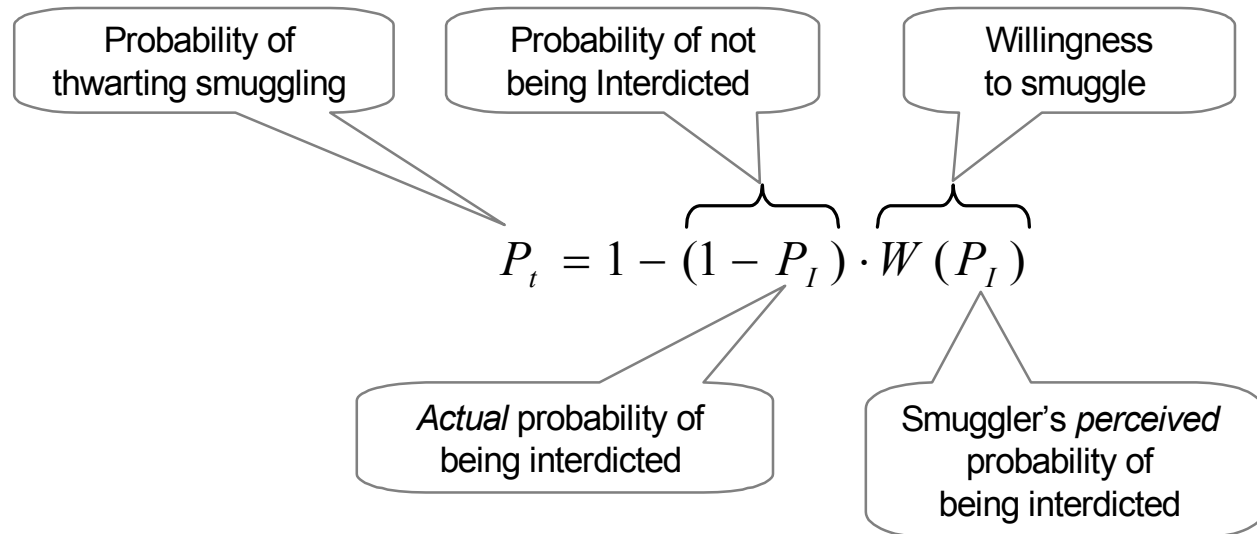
Probability of thwarting smuggling

Probability of not being Interdicted

Willingness to smuggle

$P_t = 1 - (1 - P_I) \cdot W(P_I)$

*Actual* probability of being interdicted

Smuggler's *perceived* probability of being interdicted